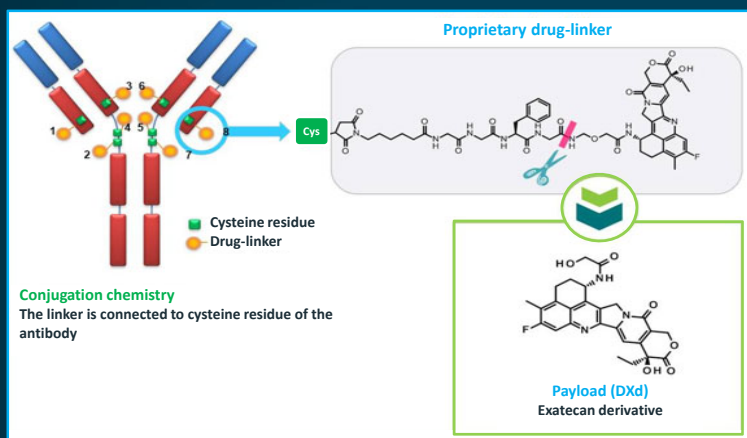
Proprietary drug-linker

1 2 3 4 5 6 7 8

Cys

O N H O N H O N H O N H O N H O O N H O N N O O OH F

Cysteine residue
Drug-linker

Conjugation chemistry
The linker is connected to cysteine residue of the antibody

HO O NH F N N O O OH O

Payload (DXd)
Exatecan derivative